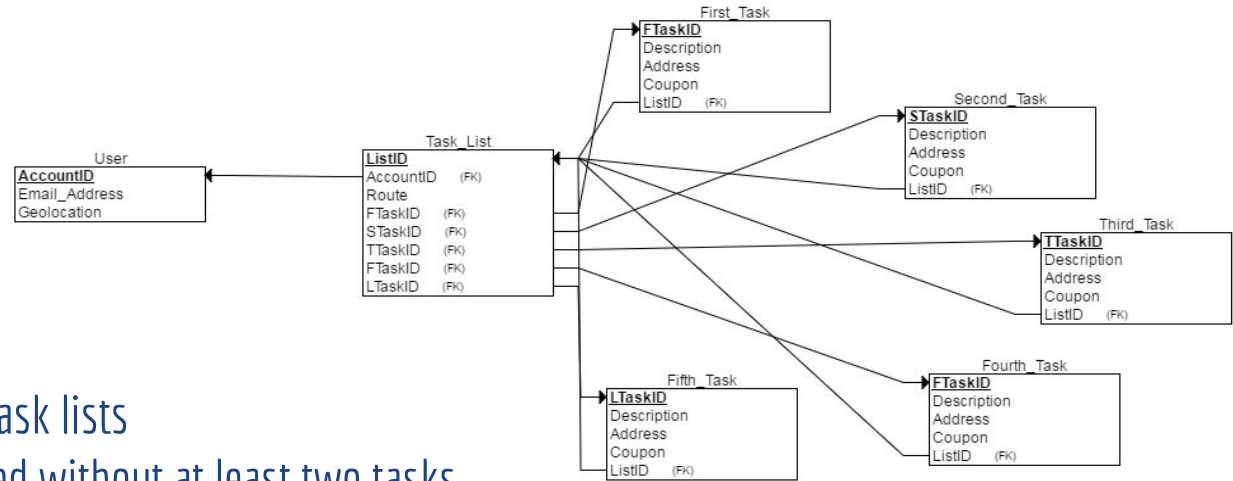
First_Task

| FTaskID |
|---|
| Description |
| Address |
| Coupon |
| ListID (FK) |

Second_Task

| STaskID |
|---|
| Description |
| Address |
| Coupon |
| ListID (FK) |

User

| AccountID |
|---|
| Email_Address |
| Geolocation |

Task_List

| ListID |
|---|
| AccountID (FK) |
| Route |
| FTaskID (FK) |
| STaskID (FK) |
| TTaskID (FK) |
| FTaskID (FK) |
| LTaskID (FK) |

Third_Task

| TTaskID |
|---|
| Description |
| Address |
| Coupon |
| ListID (FK) |

Fifth_Task

| LTaskID |
|---|
| Description |
| Address |
| Coupon |
| ListID (FK) |

Fourth_Task

| FTaskID |
|---|
| Description |
| Address |
| Coupon |
| ListID (FK) |

ask lists

nd without at least two tasks